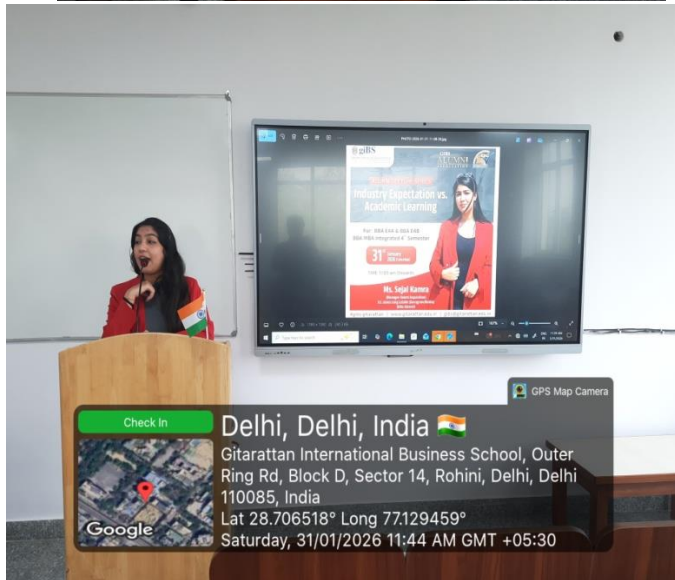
giBS

Industry Expectation vs. Academic Learning

For: BBA 6th & BBA 8th
BBA MBA Integrated 6th Semester

31st

Ms. Sejal Kamra

GPS Map Camera

Check In

Delhi, Delhi, India 🇮🇳

Gitarattan International Business School, Outer Ring Rd, Block D, Sector 14, Rohini, Delhi, Delhi 110085, India

Lat 28.706518° Long 77.129459°

Saturday, 31/01/2026 11:44 AM GMT +05:30

Google